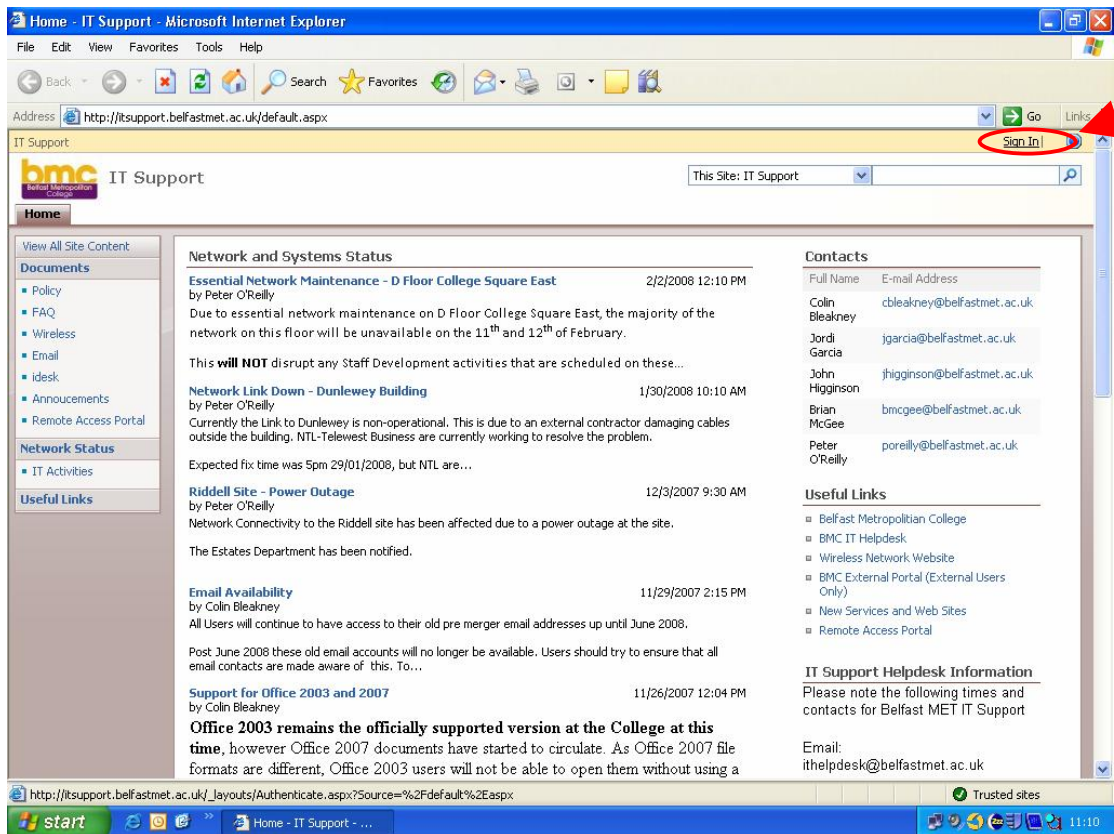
Home - IT Support - Microsoft Internet Explorer

File Edit View Favorites Tools Help

Back Search Favorites

Address http://itsupport.belfastmet.ac.uk/default.aspx Go Links

IT Support Sign In

bmc Belfast Metropolitan College IT Support

This Site: IT Support

Home

View All Site Content
Documents
• Policy
• FAQ
• Wireless
• Email
• idesk
• Annoucements
• Remote Access Portal
Network Status
• IT Activities
Useful Links

Network and Systems Status

Essential Network Maintenance - D Floor College Square East 2/2/2008 12:10 PM
by Peter O'Reilly
Due to essential network maintenance on D Floor College Square East, the majority of the network on this floor will be unavailable on the 11$^{th}$ and 12$^{th}$ of February.

This **will NOT** disrupt any Staff Development activities that are scheduled on these...

Network Link Down - Dunlewey Building 1/30/2008 10:10 AM
by Peter O'Reilly
Currently the Link to Dunlewey is non-operational. This is due to an external contractor damaging cables outside the building. NTL-Telewest Business are currently working to resolve the problem.

Expected fix time was 5pm 29/01/2008, but NTL are...

Riddell Site - Power Outage 12/3/2007 9:30 AM
by Peter O'Reilly
Network Connectivity to the Riddell site has been affected due to a power outage at the site.

The Estates Department has been notified.

Email Availability 11/29/2007 2:15 PM
by Colin Bleakney
All Users will continue to have access to their old pre merger email addresses up until June 2008.

Post June 2008 these old email accounts will no longer be available. Users should try to ensure that all email contacts are made aware of this. To...

Support for Office 2003 and 2007 11/26/2007 12:04 PM
by Colin Bleakney
**Office 2003 remains the officially supported version at the College at this time**, however Office 2007 documents have started to circulate. As Office 2007 file formats are different, Office 2003 users will not be able to open them without using a

Contacts

| Full Name | E-mail Address |
|---|---|
| Colin Bleakney | cbleakney@belfastmet.ac.uk |
| Jordi Garcia | jgarcia@belfastmet.ac.uk |
| John Higginson | jhigginson@belfastmet.ac.uk |
| Brian McGee | bmcgee@belfastmet.ac.uk |
| Peter O'Reilly | poreilly@belfastmet.ac.uk |

Useful Links
• Belfast Metropolitan College
• BMC IT Helpdesk
• Wireless Network Website
• BMC External Portal (External Users Only)
• New Services and Web Sites
• Remote Access Portal

IT Support Helpdesk Information
Please note the following times and contacts for Belfast MET IT Support

Email:
ithelpdesk@belfastmet.ac.uk

http://itsupport.belfastmet.ac.uk/_layouts/Authenticate.aspx?Source=%2Fdefault%2Easpx Trusted sites

start Home - IT Support - ... 11:10